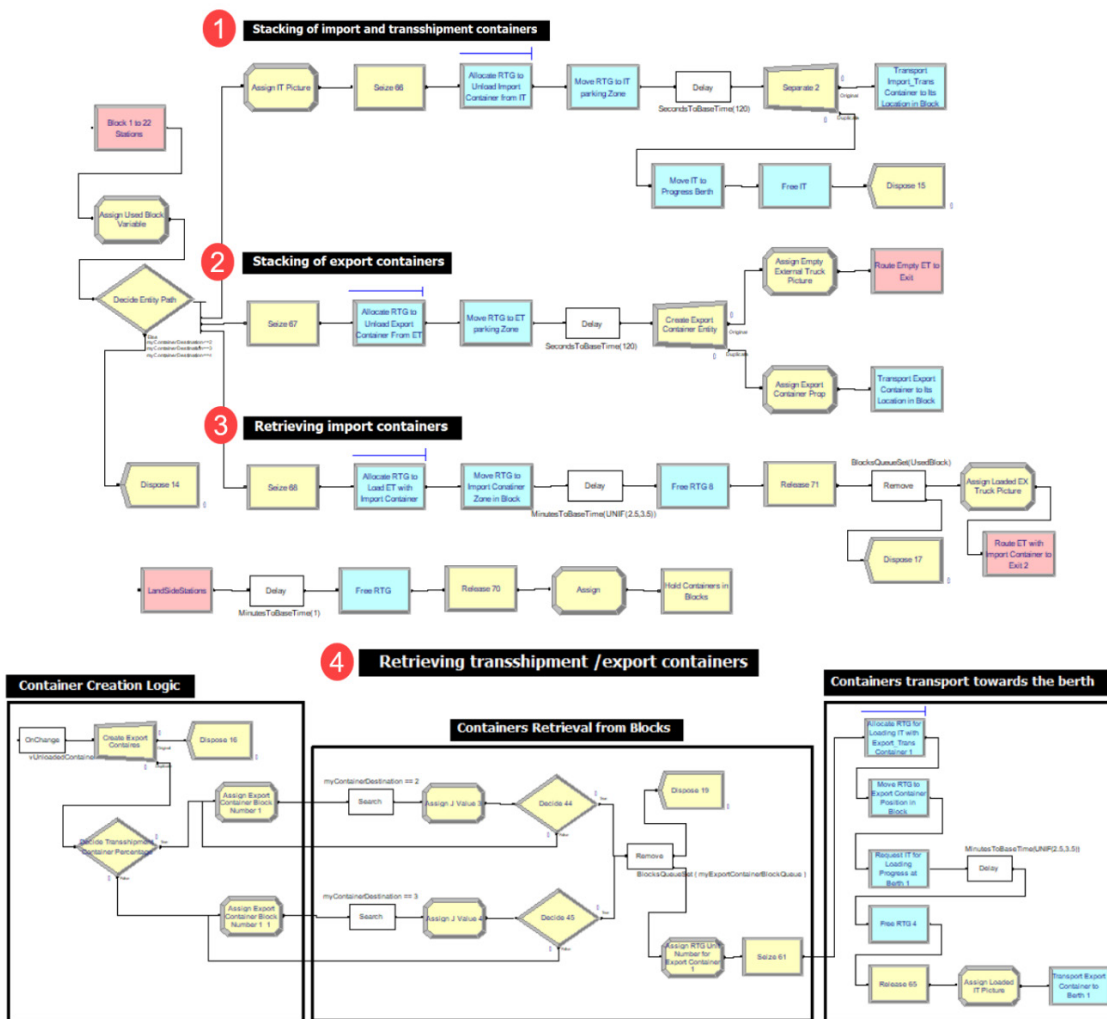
1 Stacking of import and transshipment containers

Block 1 to 22 Stations

Assign Used Block Variable

Assign IT Picture

Seize 66

Allocate RTG to Unload Import Container from IT

Move RTG to IT parking Zone

Delay

SecondsToBaseTime(120)

Separate 2

Original

Duplicate

Transport Import_Trans Container to Its Location in Block

Move IT to Progress Berth

Free IT

Dispose 15

2 Stacking of export containers

Decide Entity Path

Else

myContainerDestination==2

myContainerDestination==3

myContainerDestination==1

Seize 67

Allocate RTG to Unload Export Container From ET

Move RTG to ET parking Zone

Delay

SecondsToBaseTime(120)

Create Export Container Entity

Original

Duplicate

Assign Empty External Truck Picture

Route Empty ET to Exit

Assign Export Container Prop

Transport Export Container to Its Location in Block

3 Retrieving import containers

Dispose 14

Seize 68

Allocate RTG to Load ET with Import Container

Move RTG to Import Container Zone in Block

Delay

MinutesToBaseTime(UNIF(2.5,3.5))

Free RTG 8

Release 71

BlocksQueueSet(UsedBlock)

Remove

Assign Loaded EX Truck Picture

Route ET with Import Container to Exit 2

Dispose 17

LandSideStations

Delay

MinutesToBaseTime(1)

Free RTG

Release 70

Assign

Hold Containers in Blocks

4 Retrieving transshipment /export containers

Container Creation Logic

OnChange

vUnloadedContainer

Create Export Containers

Original

Duplicate

Dispose 16

Assign Export Container Block Number 1

Decide Transshipment Container Percentage

True

False

Assign Export Container Block Number 1 1

Containers Retrieval from Blocks

myContainerDestination == 2

Search

Assign J Value 3

Decide 44

True

False

myContainerDestination == 3

Search

Assign J Value 4

Decide 45

True

False

Dispose 19

Remove

BlocksQueueSet ( myExportContainerBlockQueue )

Assign RTG Unit Number for Export Container 1

Seize 61

Containers transport towards the berth

Allocate RTG for Loading IT with Export_Trans Container 1

Move RTG to Export Container Position in Block

Request IT for Loading Progress at Berth 1

MinutesToBaseTime(UNIF(2.5,3.5))

Delay

Free RTG 4

Release 65

Assign Loaded IT Picture

Transport Export Container to Berth 1